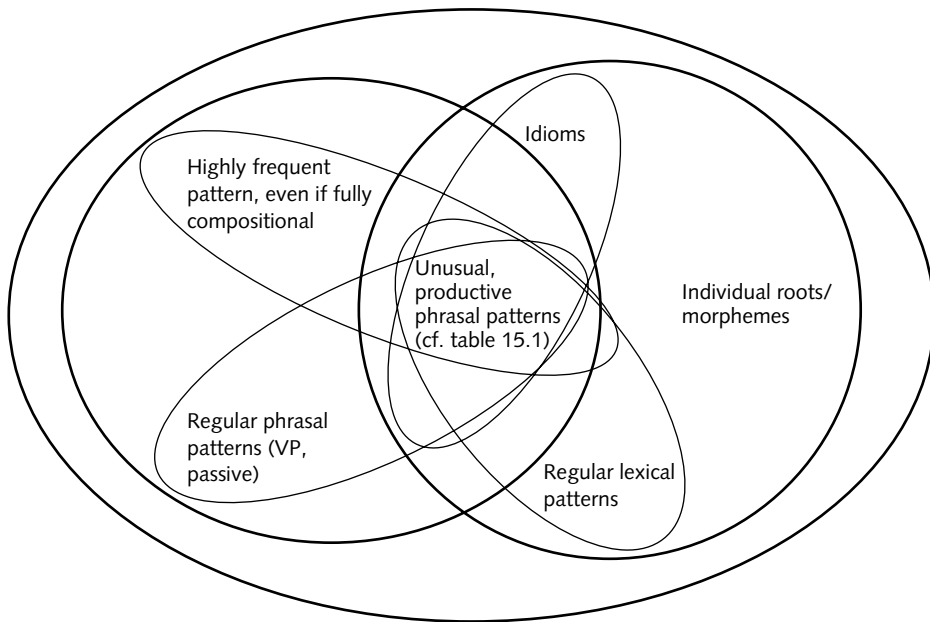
Idioms

Highly frequent pattern, even if fully compositional

Unusual, productive phrasal patterns (cf. table 15.1)

Individual roots/ morphemes

Regular phrasal patterns (VP, passive)

Regular lexical patterns